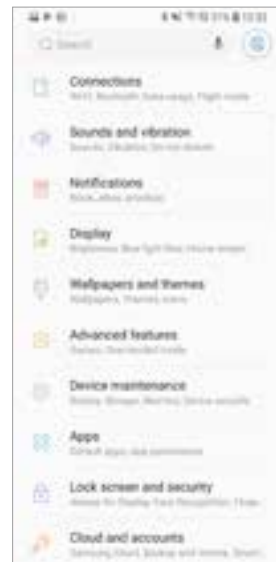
Search

Connections
Wi-Fi, Bluetooth, Data usage, Flight mode

Sounds and vibration
Sounds, Vibration, Do not disturb

Notifications
Block, allow, prioritise

Display
Brightness, Blue light filter, Home screen

Wallpapers and themes
Wallpapers, Themes, Icons

Advanced features
Games, One-handed mode

Device maintenance
Battery, Storage, Memory, Device security

Apps
Default apps, App permissions

Lock screen and security
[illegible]

Cloud and accounts
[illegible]